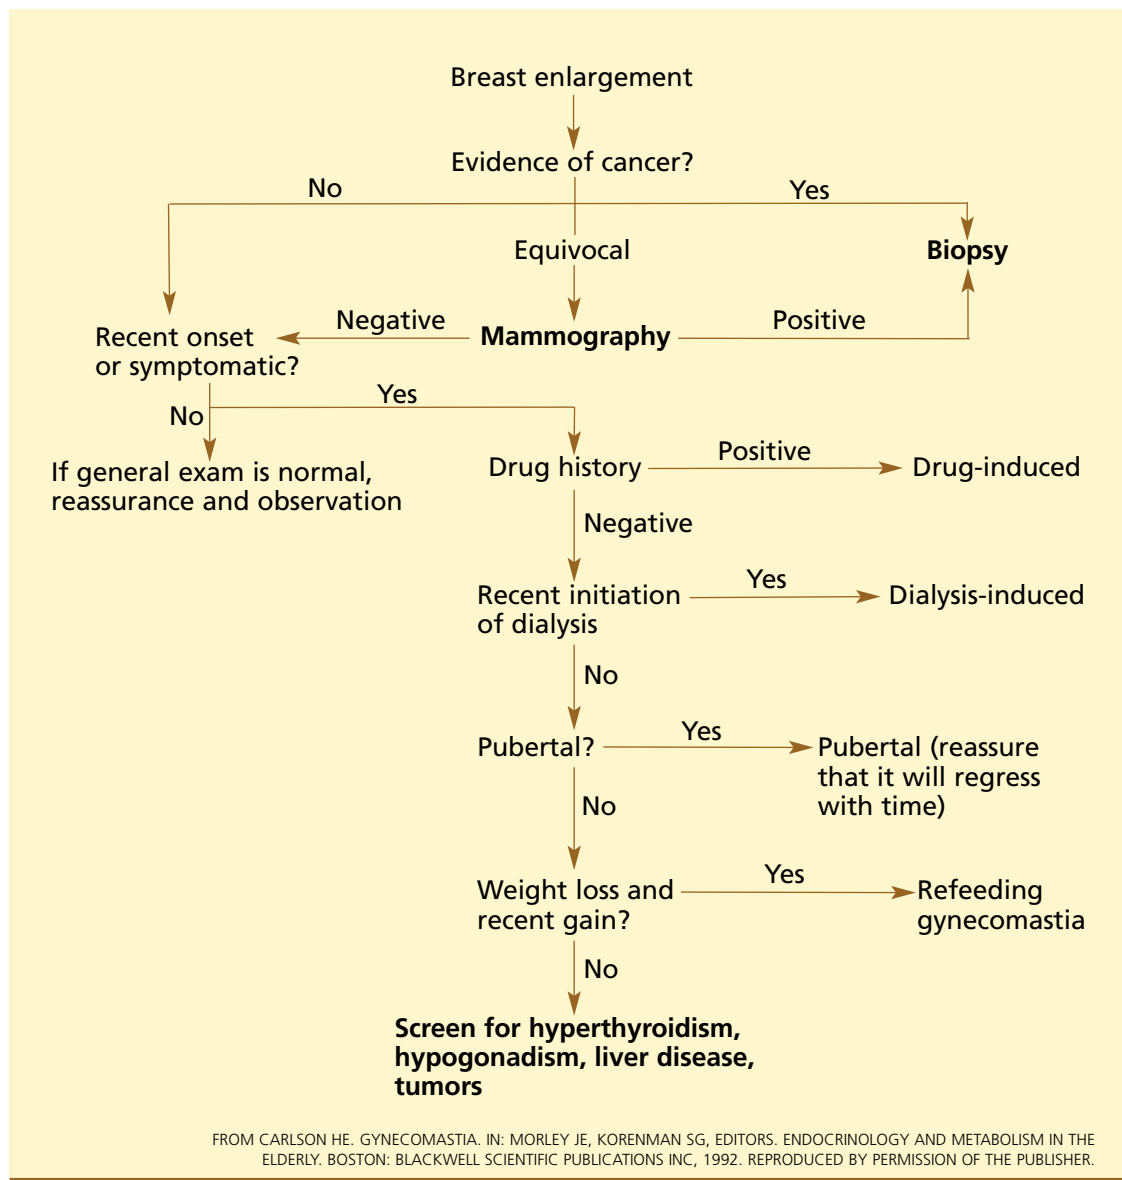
Breast enlargement

Evidence of cancer?

No

Yes

Equivocal

Biopsy

Negative

Mammography

Positive

Recent onset or symptomatic?

No

Yes

If general exam is normal, reassurance and observation

Drug history

Positive

Drug-induced

Negative

Recent initiation of dialysis

Yes

Dialysis-induced

No

Pubertal?

Yes

Pubertal (reassure that it will regress with time)

No

Weight loss and recent gain?

Yes

Refeeding gynecomastia

No

Screen for hyperthyroidism, hypogonadism, liver disease, tumors

FROM CARLSON HE. GYNECOMASTIA. IN: MORLEY JE, KORENMAN SG, EDITORS. ENDOCRINOLOGY AND METABOLISM IN THE ELDERLY. BOSTON: BLACKWELL SCIENTIFIC PUBLICATIONS INC, 1992. REPRODUCED BY PERMISSION OF THE PUBLISHER.